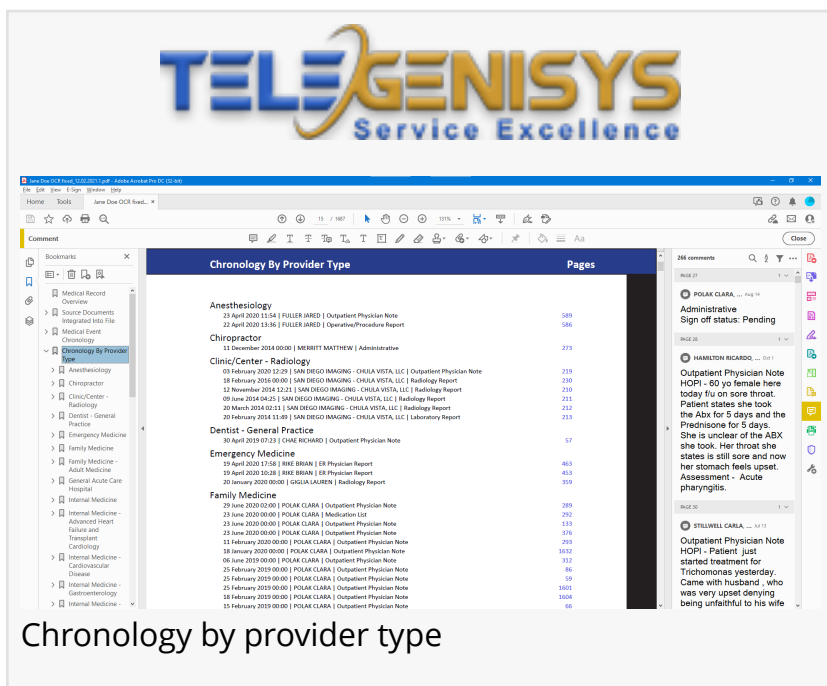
TELEGENISYS
Service Excellence

Jane Doe OCR fixed_12.02.2021.1.pdf - Adobe Acrobat Pro DC (32-bit)
File Edit View E-Sign Window Help
Home Tools Jane Doe OCR fixed... ×
15 / 1687 131%
Comment
Close

Bookmarks
Medical Record Overview
Source Documents Integrated Into File
Medical Event Chronology
Chronology By Provider Type
Anesthesiology
Chiropractor
Clinic/Center - Radiology
Dentist - General Practice
Emergency Medicine
Family Medicine
Family Medicine - Adult Medicine
General Acute Care Hospital
Internal Medicine
Internal Medicine - Advanced Heart Failure and Transplant Cardiology
Internal Medicine - Cardiovascular Disease
Internal Medicine - Gastroenterology
Internal Medicine -

| Chronology By Provider Type | Pages |
|---|---|
| **Anesthesiology** | |
| 23 April 2020 11:53 \| FULLER JARED \| Outpatient Physician Note | 589 |
| 22 April 2020 13:36 \| FULLER JARED \| Operative/Procedure Report | 586 |
| **Chiropractor** | |
| 11 December 2014 00:00 \| MERRITT MATTHEW \| Administrative | 273 |
| **Clinic/Center - Radiology** | |
| 03 February 2020 12:29 \| SAN DIEGO IMAGING - CHULA VISTA, LLC \| Outpatient Physician Note | 219 |
| 18 February 2016 00:00 \| SAN DIEGO IMAGING - CHULA VISTA, LLC \| Radiology Report | 230 |
| 12 November 2014 12:21 \| SAN DIEGO IMAGING - CHULA VISTA, LLC \| Radiology Report | 210 |
| 09 June 2014 04:25 \| SAN DIEGO IMAGING - CHULA VISTA, LLC \| Radiology Report | 211 |
| 20 March 2014 02:11 \| SAN DIEGO IMAGING - CHULA VISTA, LLC \| Radiology Report | 212 |
| 20 February 2014 11:49 \| SAN DIEGO IMAGING - CHULA VISTA, LLC \| Laboratory Report | 213 |
| **Dentist - General Practice** | |
| 30 April 2019 07:23 \| CHAE RICHARD \| Outpatient Physician Note | 57 |
| **Emergency Medicine** | |
| 19 April 2020 17:58 \| RIKE BRIAN \| ER Physician Report | 463 |
| 19 April 2020 10:28 \| RIKE BRIAN \| ER Physician Report | 453 |
| 20 January 2020 00:00 \| GIGLIA LAUREN \| Radiology Report | 359 |
| **Family Medicine** | |
| 29 June 2020 02:00 \| POLAK CLARA \| Outpatient Physician Note | 289 |
| 23 June 2020 00:00 \| POLAK CLARA \| Medication List | 292 |
| 23 June 2020 00:00 \| POLAK CLARA \| Outpatient Physician Note | 133 |
| 23 June 2020 00:00 \| POLAK CLARA \| Outpatient Physician Note | 376 |
| 11 February 2020 00:00 \| POLAK CLARA \| Outpatient Physician Note | 293 |
| 18 January 2020 00:00 \| POLAK CLARA \| Outpatient Physician Note | 1632 |
| 06 June 2019 00:00 \| POLAK CLARA \| Outpatient Physician Note | 312 |
| 25 February 2019 00:00 \| POLAK CLARA \| Outpatient Physician Note | 86 |
| 25 February 2019 00:00 \| POLAK CLARA \| Outpatient Physician Note | 59 |
| 25 February 2019 00:00 \| POLAK CLARA \| Outpatient Physician Note | 1601 |
| 18 February 2019 00:00 \| POLAK CLARA \| Outpatient Physician Note | 1604 |
| 15 February 2019 00:00 \| POLAK CLARA \| Outpatient Physician Note | 66 |

266 comments
PAGE 27
POLAK CLARA, ... Aug 14
Administrative
Sign off status: Pending
PAGE 28
HAMILTON RICARDO, ... Oct 1
Outpatient Physician Note HOPI - 60 yo female here today f/u on sore throat. Patient states she took the Abx for 5 days and the Prednisone for 5 days. She is unclear of the ABX she took. Her throat she states is still sore and now her stomach feels upset. Assessment - Acute pharyngitis.
PAGE 30
STILLWELL CARLA, ... Jul 13
Outpatient Physician Note HOPI - Patient just started treatment for Trichomonas yesterday. Came with husband , who was very upset denying being unfaithful to his wife

Chronology by provider type